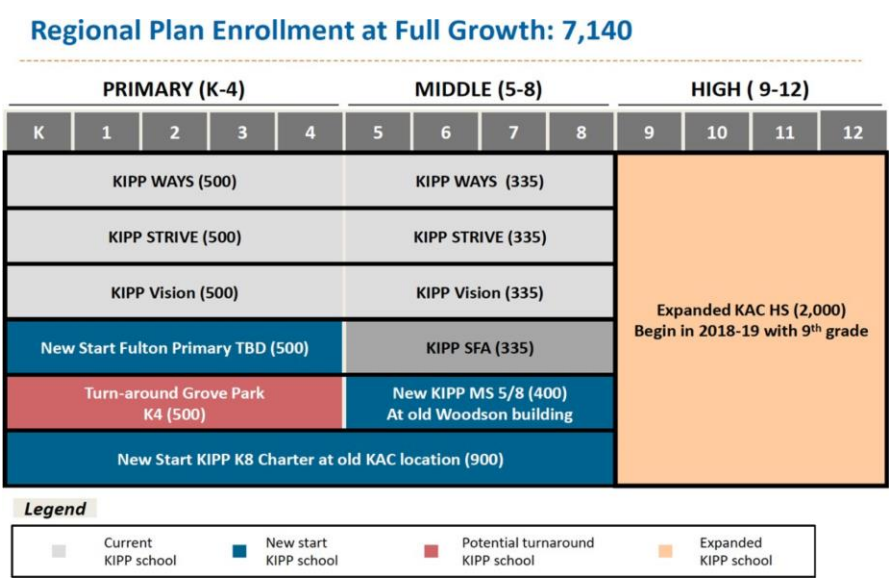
Regional Plan Enrollment at Full Growth: 7,140

PRIMARY (K-4)

MIDDLE (5-8)

HIGH ( 9-12)

| K | 1 | 2 | 3 | 4 | 5 | 6 | 7 | 8 | 9 | 10 | 11 | 12 |
|---|---|---|---|---|---|---|---|---|---|---|---|---|

KIPP WAYS (500)

KIPP WAYS (335)

KIPP STRIVE (500)

KIPP STRIVE (335)

KIPP Vision (500)

KIPP Vision (335)

New Start Fulton Primary TBD (500)

KIPP SFA (335)

Turn-around Grove Park K4 (500)

New KIPP MS 5/8 (400) At old Woodson building

New Start KIPP K8 Charter at old KAC location (900)

Expanded KAC HS (2,000) Begin in 2018-19 with 9$^{th}$ grade

Legend

Current KIPP school

New start KIPP school

Potential turnaround KIPP school

Expanded KIPP school